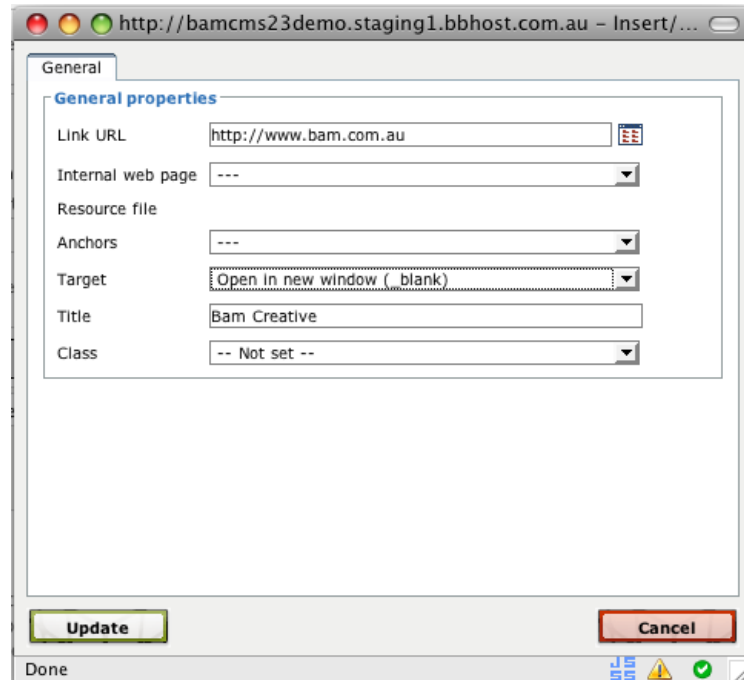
http://bamcms23demo.staging1.bbhost.com.au - Insert/...

General

General properties

Link URL http://www.bam.com.au

Internal web page ---

Resource file

Anchors ---

Target Open in new window (_blank)

Title Bam Creative

Class -- Not set --

Update

Cancel

Done